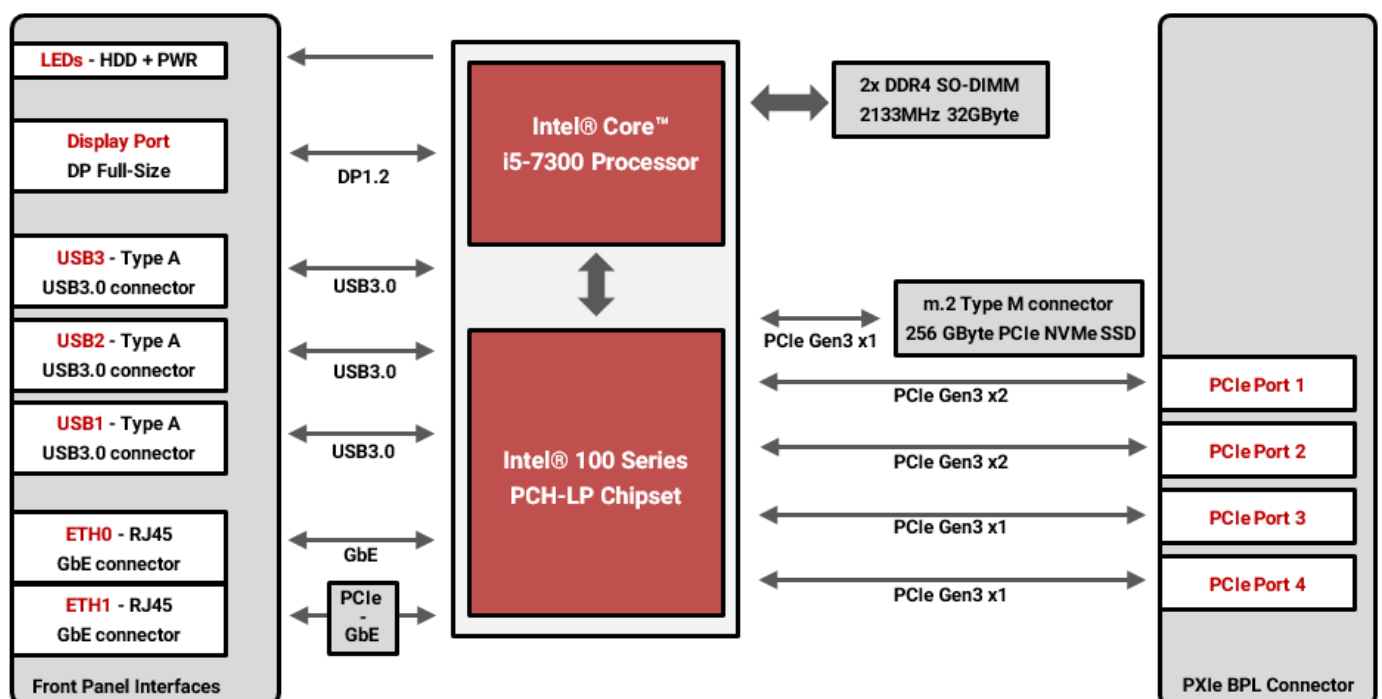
LEDs - HDD + PWR

Display Port
DP Full-Size

USB3 - Type A
USB3.0 connector

USB2 - Type A
USB3.0 connector

USB1 - Type A
USB3.0 connector

ETH0 - RJ45
GbE connector

ETH1 - RJ45
GbE connector

Front Panel Interfaces

DP1.2

USB3.0

USB3.0

USB3.0

GbE

PCIe
-
GbE

Intel® Core™
i5-7300 Processor

Intel® 100 Series
PCH-LP Chipset

2x DDR4 SO-DIMM
2133MHz 32GByte

PCIe Gen3 x1

m.2 Type M connector
256 GByte PCIe NVMe SSD

PCIe Gen3 x2

PCIe Gen3 x2

PCIe Gen3 x1

PCIe Gen3 x1

PCIe Port 1

PCIe Port 2

PCIe Port 3

PCIe Port 4

PXIe BPL Connector